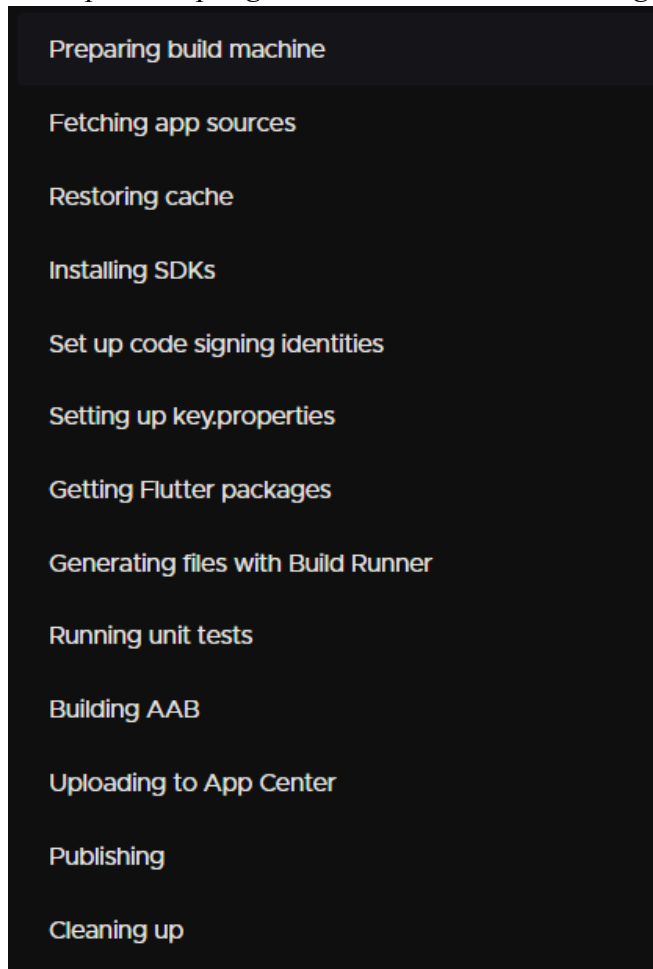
Preparing build machine

Fetching app sources

Restoring cache

Installing SDKs

Set up code signing identities

Setting up key.properties

Getting Flutter packages

Generating files with Build Runner

Running unit tests

Building AAB

Uploading to App Center

Publishing

Cleaning up